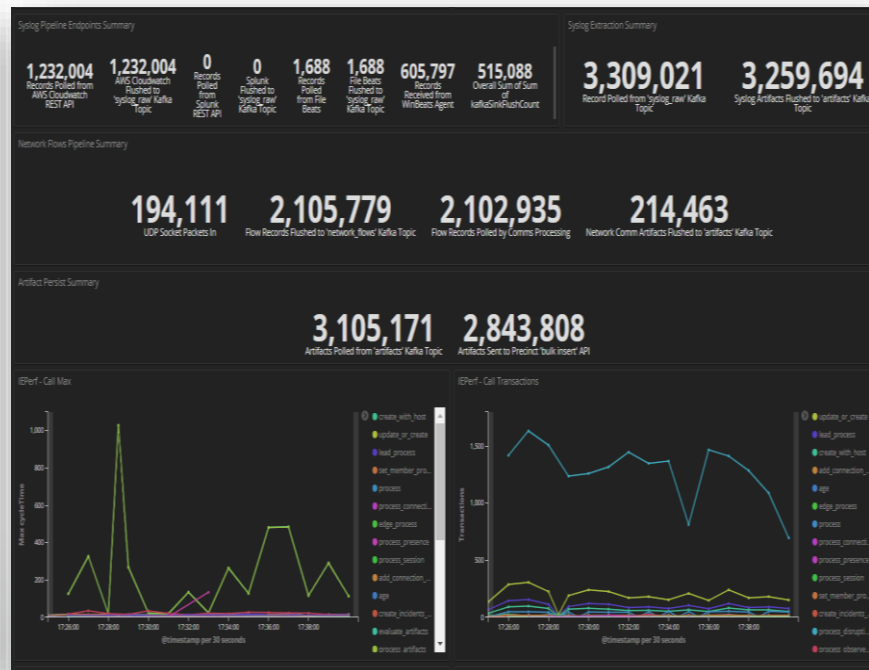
Syslog Pipeline Endpoints Summary

1,232,004
Records Polled from AWS Cloudwatch REST API

1,232,004
AWS Cloudwatch Flushed to 'syslog_raw' Kafka Topic

0
Records Polled from Splunk REST API

0
Splunk Flushed to 'syslog_raw' Kafka Topic

1,688
Records Polled from File Beats

1,688
File Beats Flushed to 'syslog_raw' Kafka Topic

605,797
Records Received from WinBeats Agent

515,088
Overall Sum of Sum of kafkaSinkFlushCount

Syslog Extraction Summary

3,309,021
Record Polled from 'syslog_raw' Kafka Topic

3,259,694
Syslog Artifacts Flushed to 'artifacts' Kafka Topic

Network Flows Pipeline Summary

194,111
UDP Socket Packets In

2,105,779
Flow Records Flushed to 'network_flows' Kafka Topic

2,102,935
Flow Records Polled by Comms Processing

214,463
Network Comm Artifacts Flushed to 'artifacts' Kafka Topic

Artifact Persist Summary

3,105,171
Artifacts Polled from 'artifacts' Kafka Topic

2,843,808
Artifacts Sent to Precinct 'bulk insert' API

IEPerf - Call Max

1,000
800
600
400
200
0
Max cycleTime
17:26:00 17:28:00 17:30:00 17:32:00 17:34:00 17:36:00 17:38:00
@timestamp per 30 seconds

create_with_host
update_or_create
lead_process
set_member_pro...
process
process_connecti...
edge_process
process_presence
process_session
add_connection_...
age
create_incidents_...
evaluate_artifacts
process artifacts

IEPerf - Call Transactions

1,500
1,000
500
0
Transactions
17:26:00 17:28:00 17:30:00 17:32:00 17:34:00 17:36:00 17:38:00
@timestamp per 30 seconds

update_or_create
lead_process
create_with_host
add_connection_...
age
edge_process
process
process_connecti...
process_presence
process_session
set_member_pro...
create_incidents_...
process_disrupti...
process_observe...